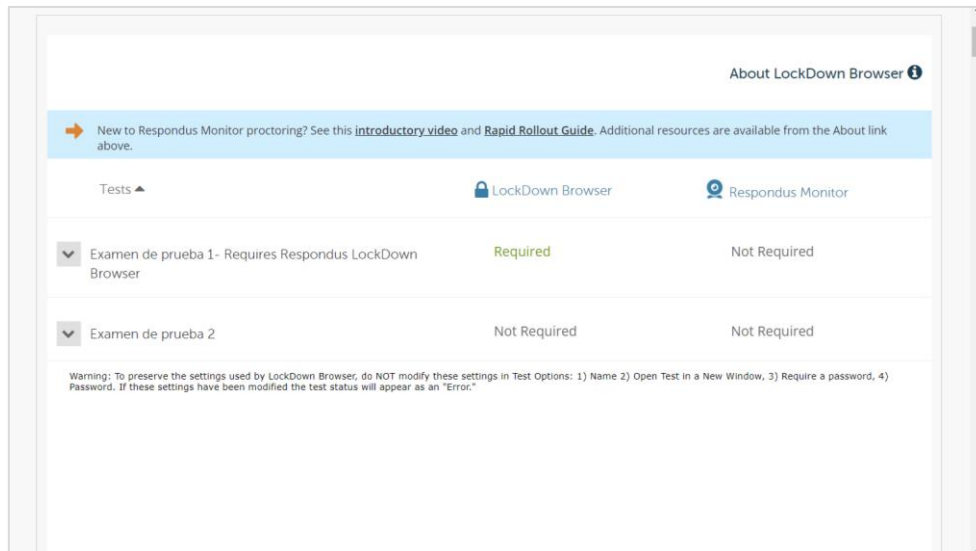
About LockDown Browser

New to Respondus Monitor proctoring? See this introductory video and Rapid Rollout Guide. Additional resources are available from the About link above.

| Tests ▲ | LockDown Browser | Respondus Monitor |
|---|---|---|
| Examen de prueba 1- Requires Respondus LockDown Browser | Required | Not Required |
| Examen de prueba 2 | Not Required | Not Required |

Warning: To preserve the settings used by LockDown Browser, do NOT modify these settings in Test Options: 1) Name 2) Open Test in a New Window, 3) Require a password, 4) Password. If these settings have been modified the test status will appear as an "Error."